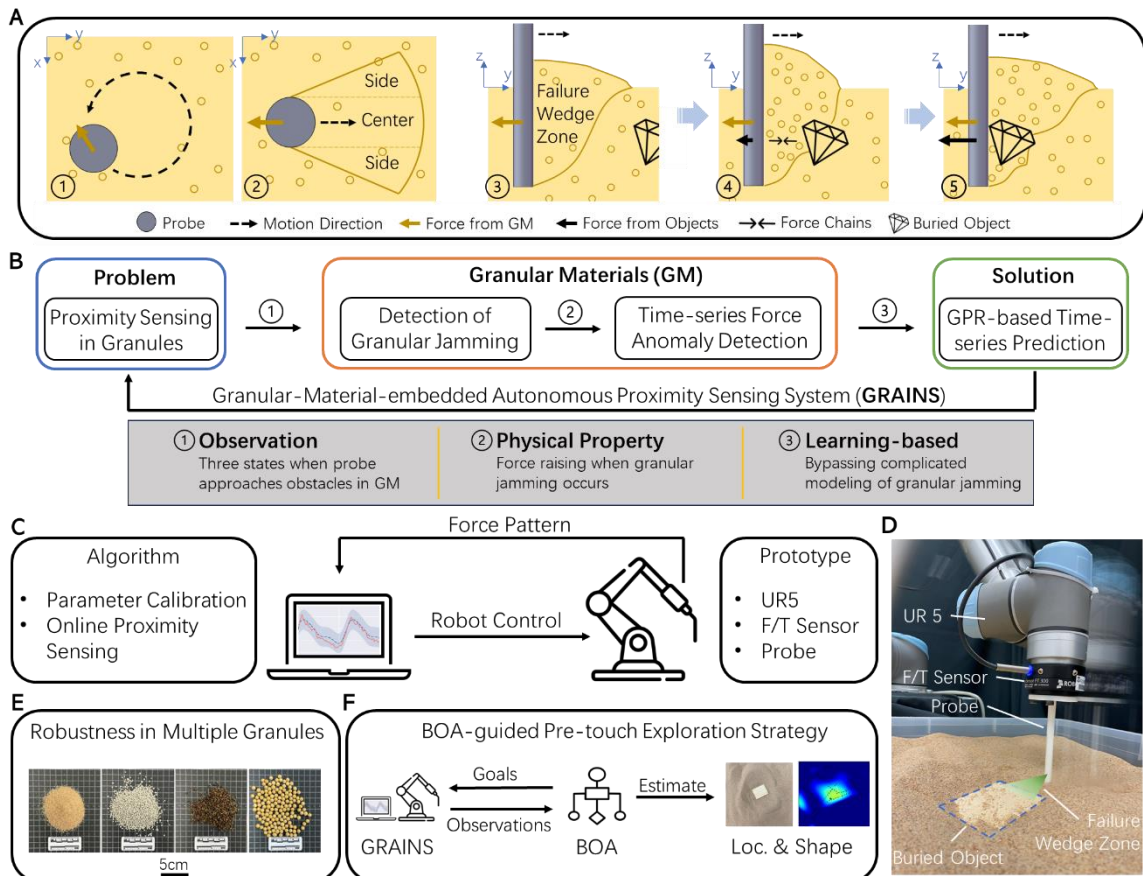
A

x y
① 
x y
Side
Center
Side
②
z y
Failure Wedge Zone
③
z y
④
z y
⑤

Probe — Motion Direction — Force from GM — Force from Objects — Force Chains — Buried Object

B

Problem
Proximity Sensing in Granules

①

Granular Materials (GM)
Detection of Granular Jamming
②
Time-series Force Anomaly Detection

③

Solution
GPR-based Time-series Prediction

Granular-Material-embedded Autonomous Proximity Sensing System (GRAINS)

① Observation
Three states when probe approaches obstacles in GM

② Physical Property
Force raising when granular jamming occurs

③ Learning-based
Bypassing complicated modeling of granular jamming

C

Algorithm
• Parameter Calibration
• Online Proximity Sensing

Force Pattern

Robot Control

Prototype
• UR5
• F/T Sensor
• Probe

D

UR 5
F/T Sensor
Probe
Buried Object
Failure Wedge Zone

E

Robustness in Multiple Granules
5cm

F

BOA-guided Pre-touch Exploration Strategy
Goals
Observations
GRAINS
BOA
Estimate
Loc. & Shape